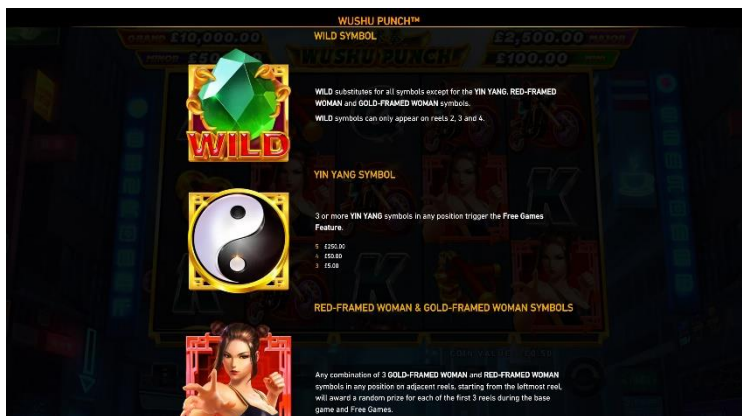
WUSHU PUNCH™

WILD SYMBOL

WILD

WILD substitutes for all symbols except for the YIN YANG, RED-FRAMED WOMAN and GOLD-FRAMED WOMAN symbols.

WILD symbols can only appear on reels 2, 3 and 4.

YIN YANG SYMBOL

3 or more YIN YANG symbols in any position trigger the Free Games Feature.

5 £250.00
4 £50.00
3 £5.00

RED-FRAMED WOMAN & GOLD-FRAMED WOMAN SYMBOLS

Any combination of 3 GOLD-FRAMED WOMAN and RED-FRAMED WOMAN symbols in any position on adjacent reels, starting from the leftmost reel, will award a random prize for each of the first 3 reels during the base game and Free Games.